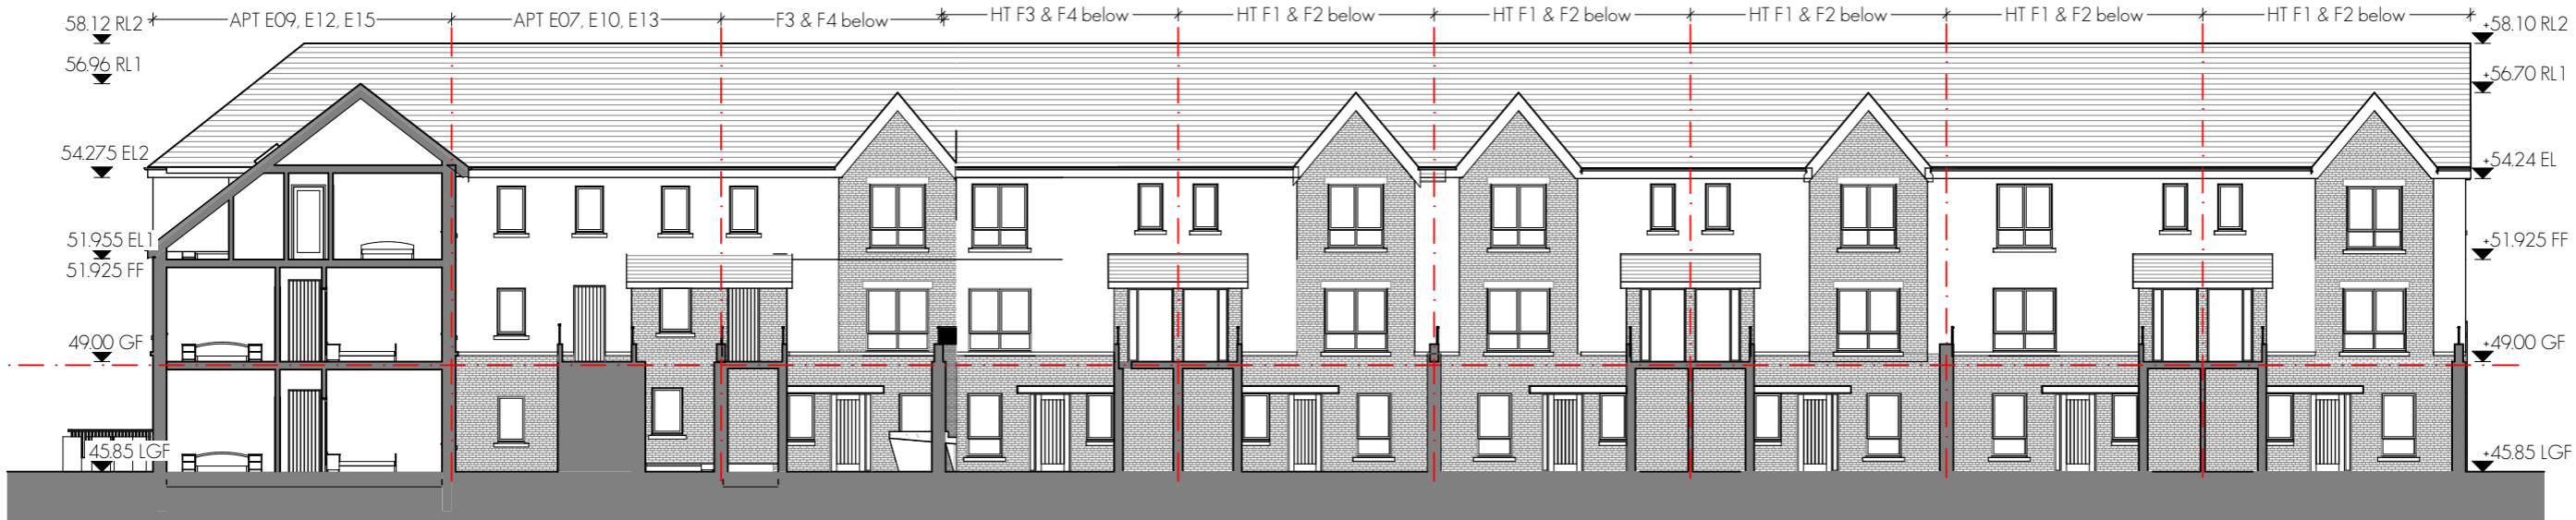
58.12 RL2
APT E09, E12, E15
APT E07, E10, E13
F3 & F4 below
HT F3 & F4 below
HT F1 & F2 below
HT F1 & F2 below
HT F1 & F2 below
HT F1 & F2 below
HT F1 & F2 below
+58.10 RL2

56.96 RL1
+56.70 RL1

54.275 EL2
+54.24 EL

51.955 EL1
51.925 FF
+51.925 FF

49.00 GF
+49.00 GF

45.85 LGF
+45.85 LGF